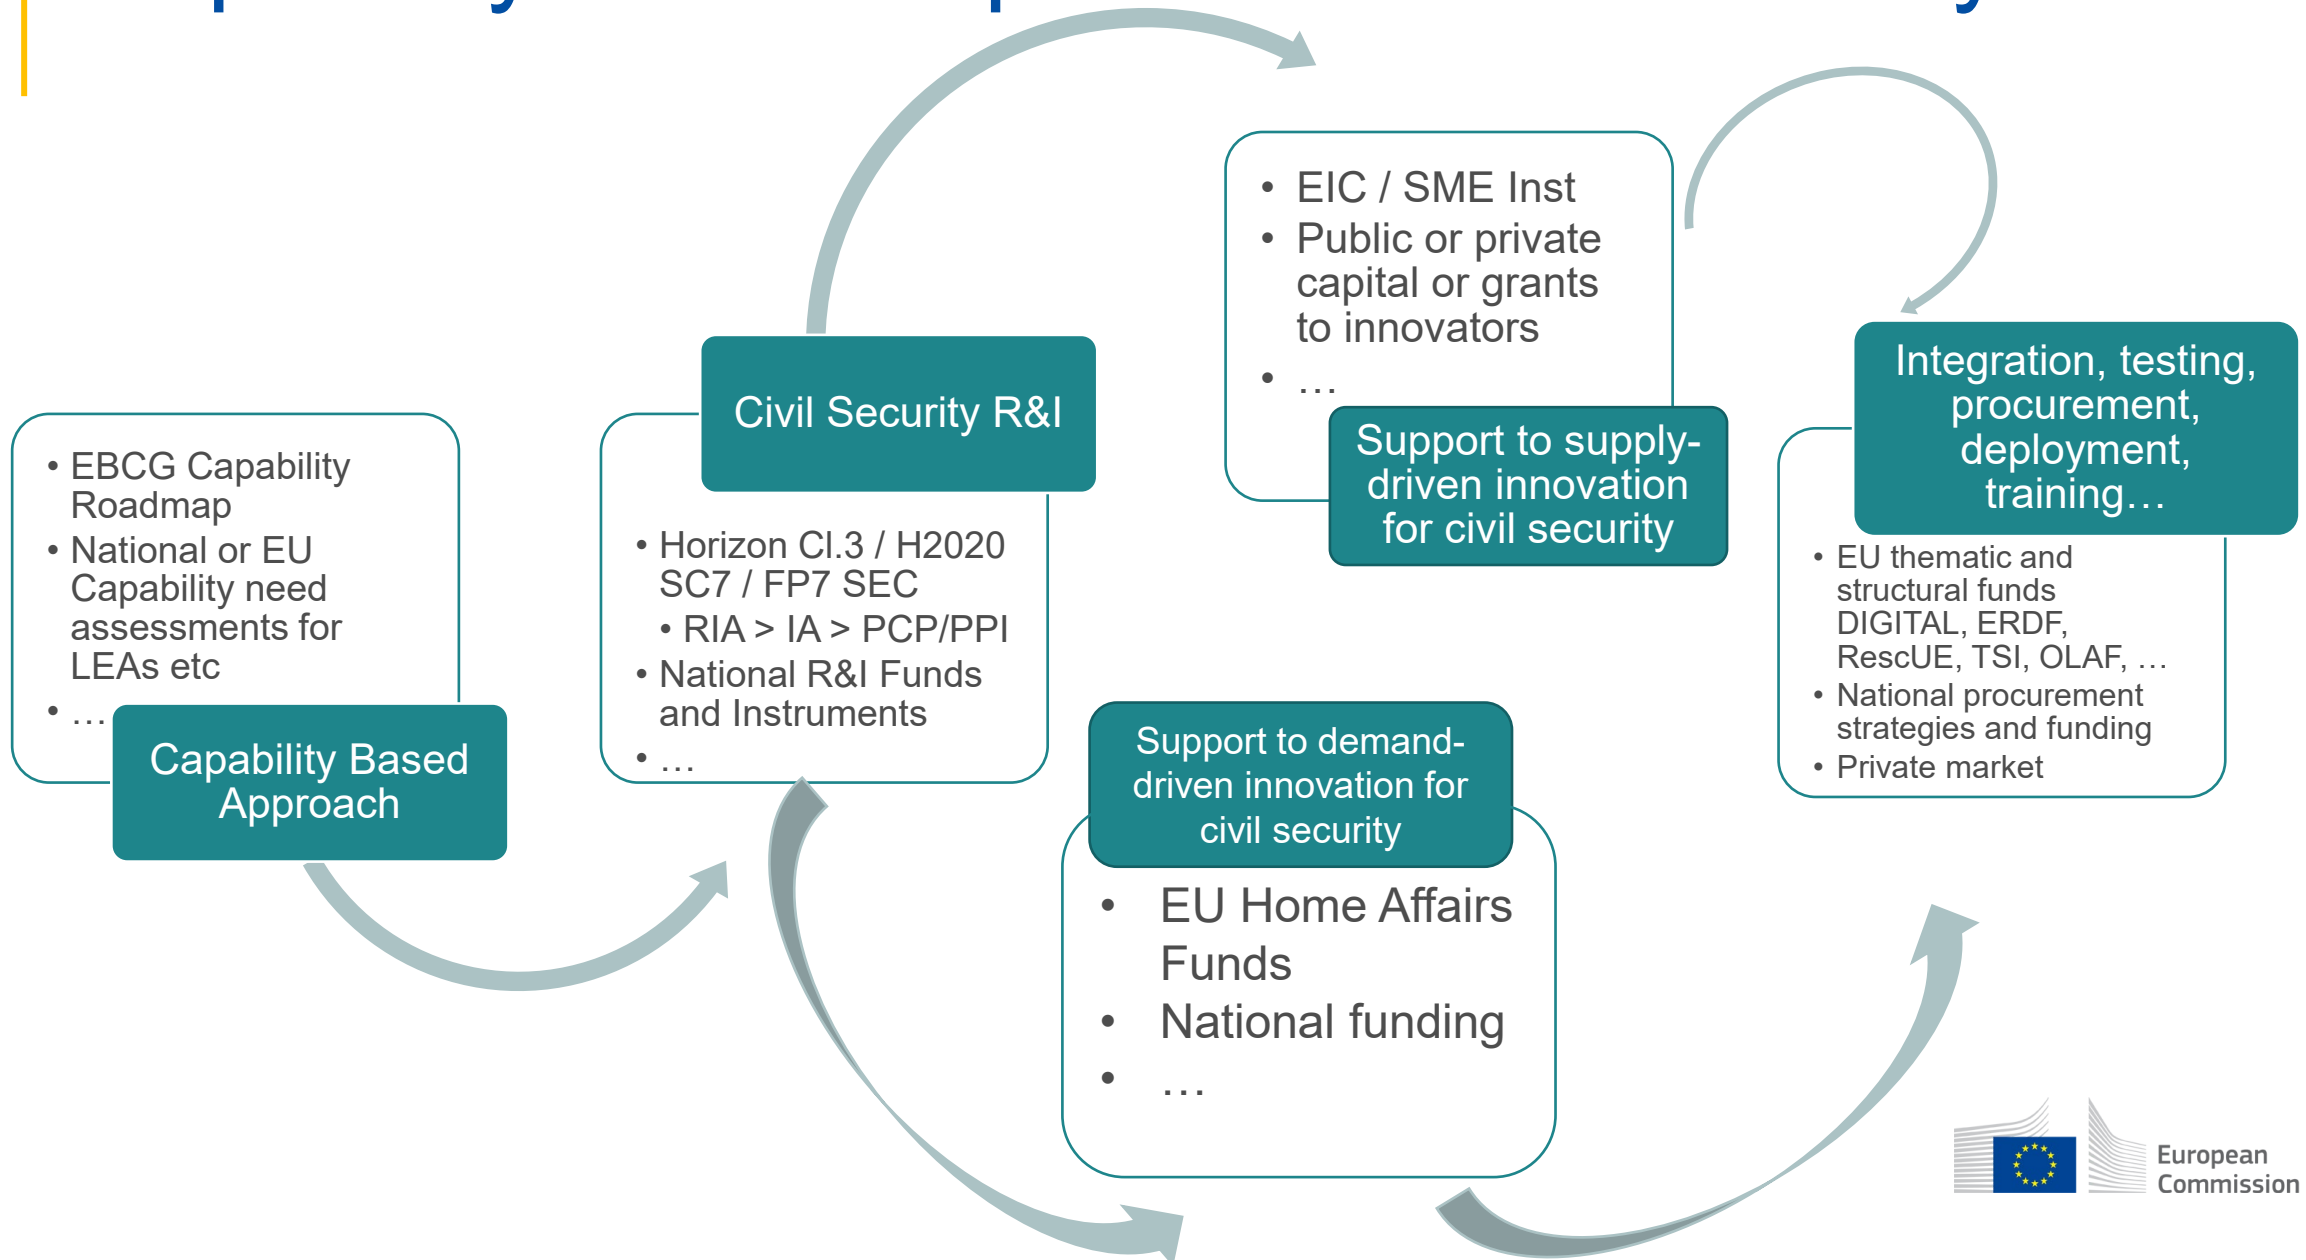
- EBCG Capability Roadmap
- National or EU Capability need assessments for LEAs etc
- …

Capability Based Approach

Civil Security R&I

- Horizon Cl.3 / H2020 SC7 / FP7 SEC
  - RIA > IA > PCP/PPI
- National R&I Funds and Instruments
- …

- EIC / SME Inst
- Public or private capital or grants to innovators
- …

Support to supply-driven innovation for civil security

Support to demand-driven innovation for civil security

- EU Home Affairs Funds
- National funding
- …

Integration, testing, procurement, deployment, training…

- EU thematic and structural funds DIGITAL, ERDF, RescUE, TSI, OLAF, …
- National procurement strategies and funding
- Private market

European Commission